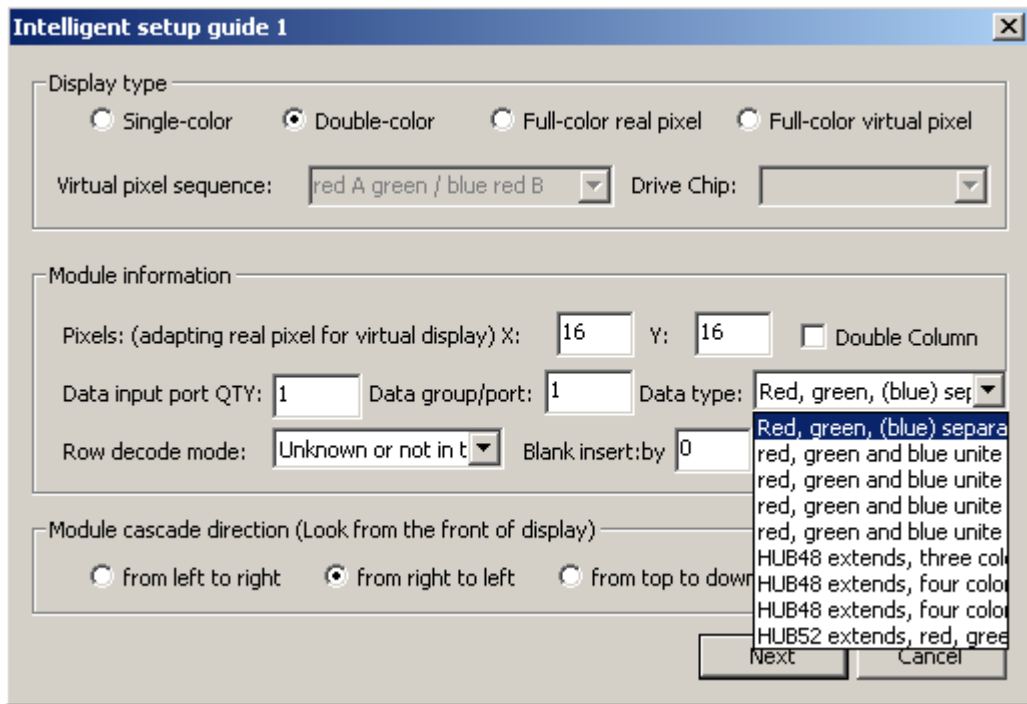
Intelligent setup guide 1

Display type

Single-color

Double-color

Full-color real pixel

Full-color virtual pixel

Virtual pixel sequence: red A green / blue red B

Drive Chip:

Module information

Pixels: (adapting real pixel for virtual display) X: 16

Y: 16

Double Column

Data input port QTY: 1

Data group/port: 1

Data type: Red, green, (blue) sep

Row decode mode: Unknown or not in t

Blank insert:by 0

Red, green, (blue) separa
red, green and blue unite
red, green and blue unite
red, green and blue unite
red, green and blue unite
HUB48 extends, three colo
HUB48 extends, four colo
HUB48 extends, four colo
HUB52 extends, red, gree

Module cascade direction (Look from the front of display)

from left to right

from right to left

from top to down

Next

Cancel